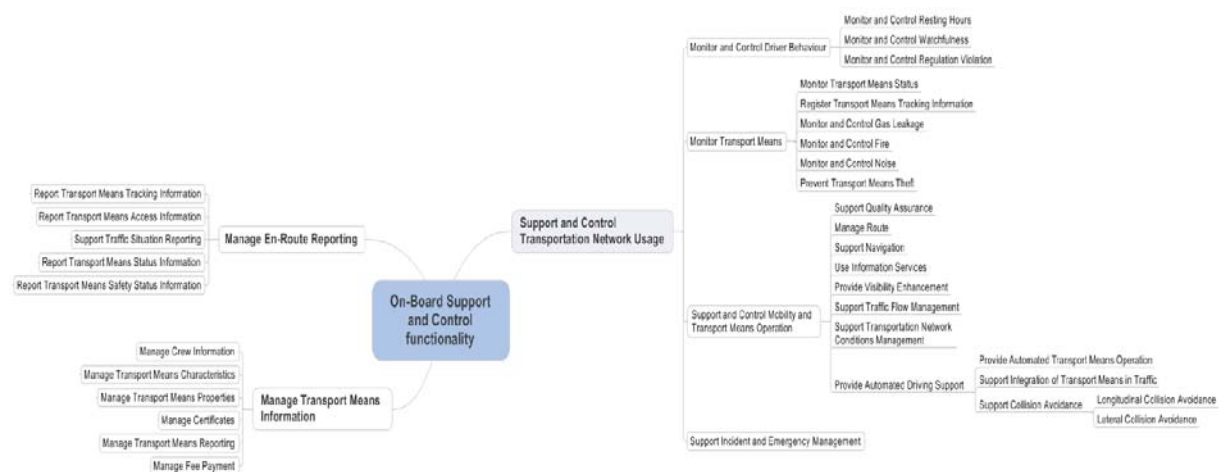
On-Board Support and Control functionality

Manage En-Route Reporting
Report Transport Means Tracking Information
Report Transport Means Access Information
Support Traffic Situation Reporting
Report Transport Means Status Information
Report Transport Means Safety Status Information

Manage Transport Means Information
Manage Crew Information
Manage Transport Means Characteristics
Manage Transport Means Properties
Manage Certificates
Manage Transport Means Reporting
Manage Fee Payment

Support and Control Transportation Network Usage

Monitor and Control Driver Behaviour
Monitor and Control Resting Hours
Monitor and Control Watchfulness
Monitor and Control Regulation Violation

Monitor Transport Means
Monitor Transport Means Status
Register Transport Means Tracking Information
Monitor and Control Gas Leakage
Monitor and Control Fire
Monitor and Control Noise
Prevent Transport Means Theft

Support and Control Mobility and Transport Means Operation
Support Quality Assurance
Manage Route
Support Navigation
Use Information Services
Provide Visibility Enhancement
Support Traffic Flow Management
Support Transportation Network Conditions Management
Provide Automated Driving Support
Provide Automated Transport Means Operation
Support Integration of Transport Means in Traffic
Support Collision Avoidance
Longitudinal Collision Avoidance
Lateral Collision Avoidance

Support Incident and Emergency Management